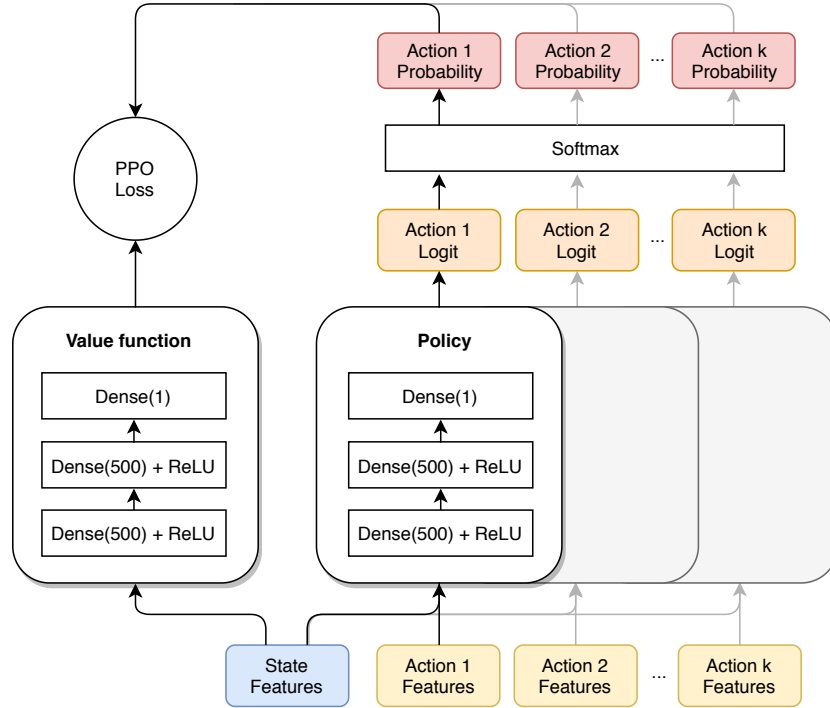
Action 1 Probability

Action 2 Probability

...

Action k Probability

PPO Loss

Softmax

Action 1 Logit

Action 2 Logit

...

Action k Logit

Value function

Dense(1)

Dense(500) + ReLU

Dense(500) + ReLU

Policy

Dense(1)

Dense(500) + ReLU

Dense(500) + ReLU

State Features

Action 1 Features

Action 2 Features

...

Action k Features